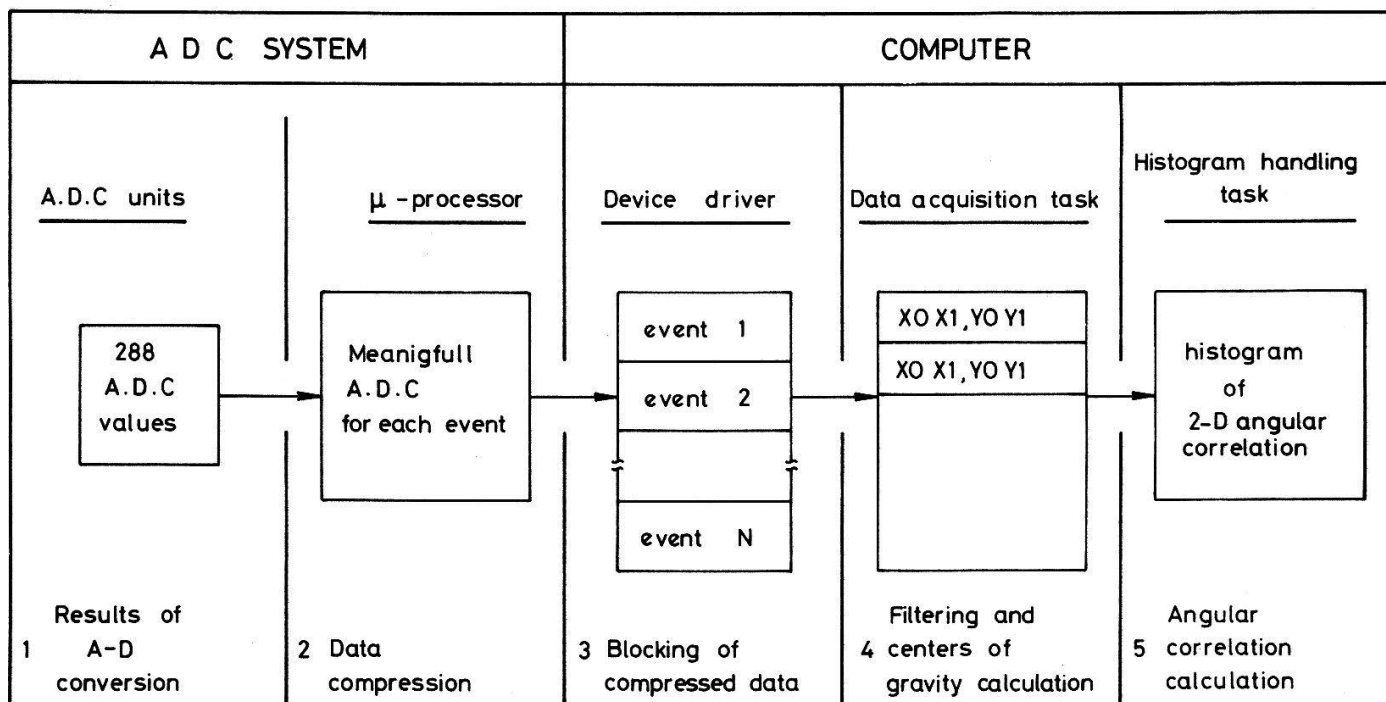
A D C SYSTEM

COMPUTER

A.D.C units

288 A.D.C values

1 Results of A-D conversion

$\mu$ -processor

Meanigfull A.D.C for each event

2 Data compression

Device driver

event 1

event 2

event N

3 Blocking of compressed data

Data acquisition task

XO X1, YO Y1

XO X1, YO Y1

4 Filtering and centers of gravity calculation

Histogram handling task

histogram of 2-D angular correlation

5 Angular correlation calculation